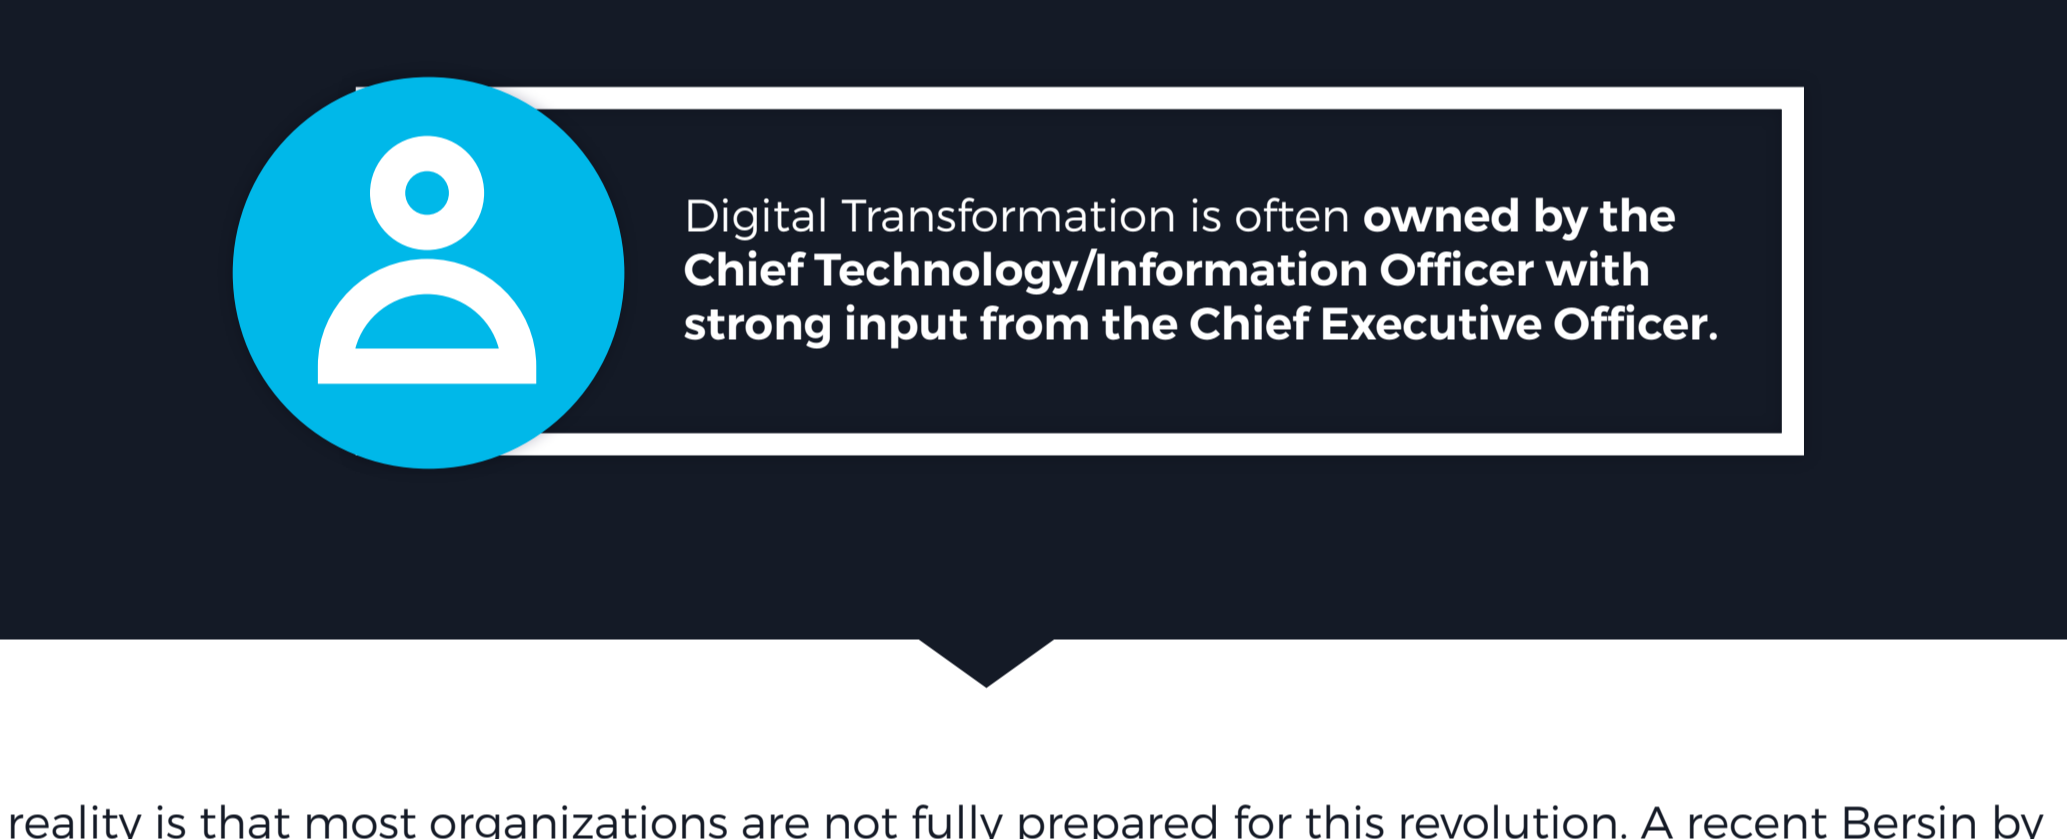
Digital Transformation is often **owned by the Chief Technology/Information Officer with strong input from the Chief Executive Officer.**

reality is that most organizations are not fully prepared for this revolution. A recent Bersin by